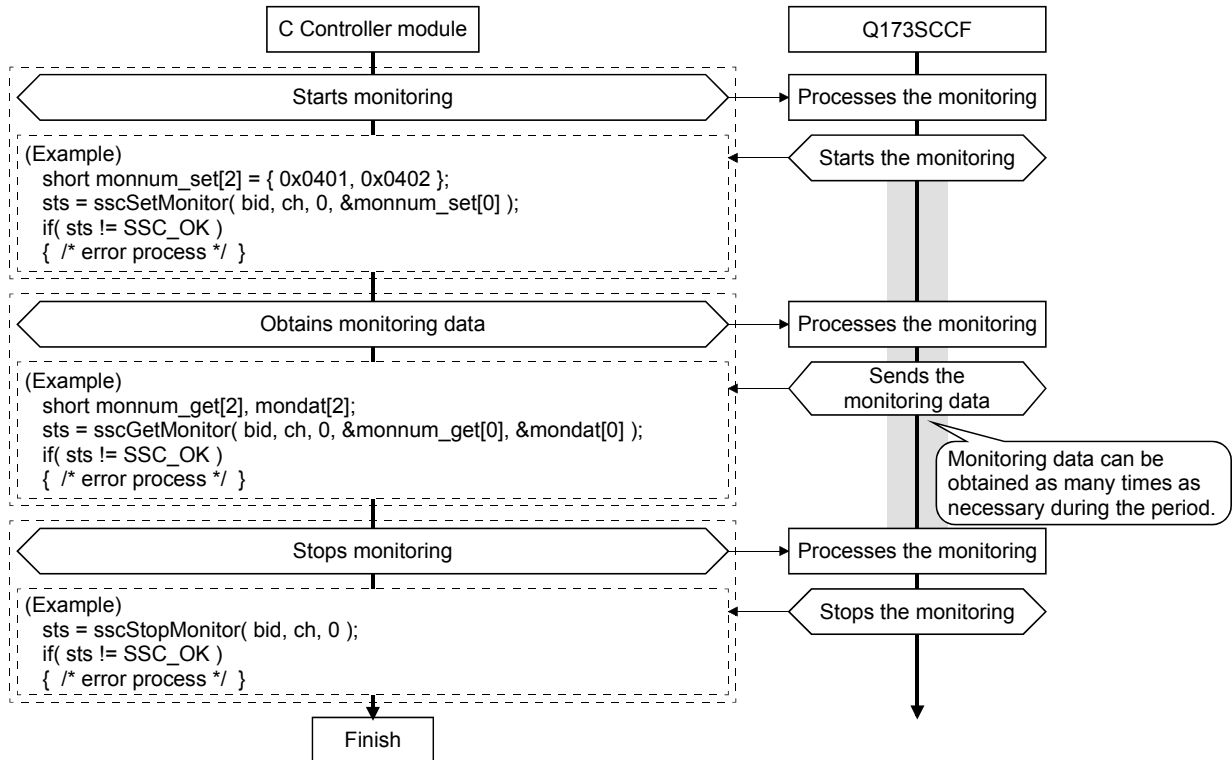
C Controller module

Q173SCCF

Starts monitoring

Processes the monitoring

(Example)
short monnum_set[2] = { 0x0401, 0x0402 };
sts = sscSetMonitor( bid, ch, 0, &monnum_set[0] );
if( sts != SSC_OK )
{ /* error process */ }

Starts the monitoring

Obtains monitoring data

Processes the monitoring

(Example)
short monnum_get[2], mondat[2];
sts = sscGetMonitor( bid, ch, 0, &monnum_get[0], &mondat[0] );
if( sts != SSC_OK )
{ /* error process */ }

Sends the monitoring data

Monitoring data can be obtained as many times as necessary during the period.

Stops monitoring

Processes the monitoring

(Example)
sts = sscStopMonitor( bid, ch, 0 );
if( sts != SSC_OK )
{ /* error process */ }

Stops the monitoring

Finish